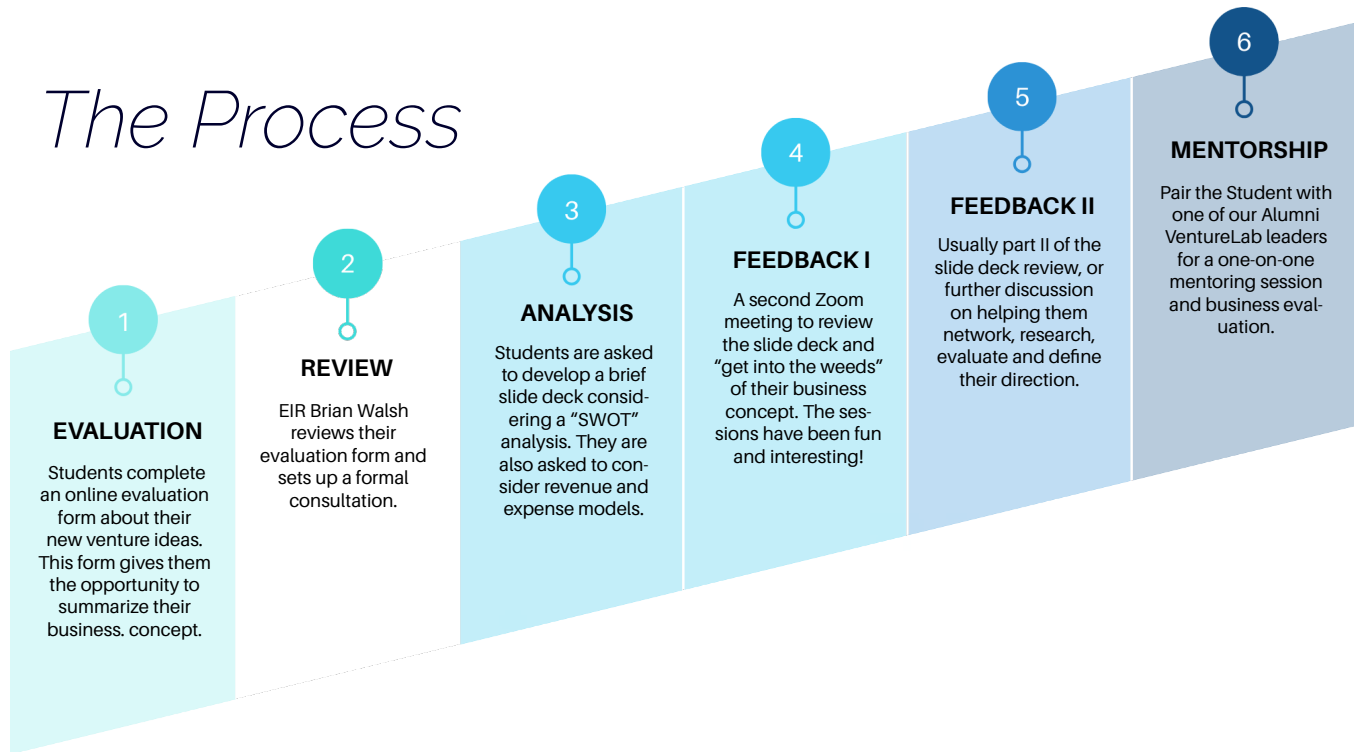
The Process

1

EVALUATION

Students complete an online evaluation form about their new venture ideas. This form gives them the opportunity to summarize their business. concept.

2

REVIEW

EIR Brian Walsh reviews their evaluation form and sets up a formal consultation.

3

ANALYSIS

Students are asked to develop a brief slide deck considering a "SWOT" analysis. They are also asked to consider revenue and expense models.

4

FEEDBACK I

A second Zoom meeting to review the slide deck and "get into the weeds" of their business concept. The sessions have been fun and interesting!

5

FEEDBACK II

Usually part II of the slide deck review, or further discussion on helping them network, research, evaluate and define their direction.

6

MENTORSHIP

Pair the Student with one of our Alumni VentureLab leaders for a one-on-one mentoring session and business evaluation.